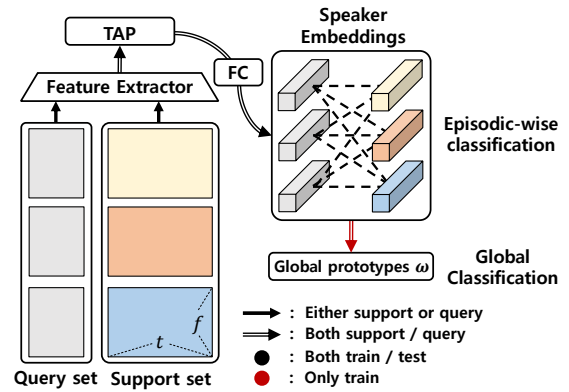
TAP

Feature Extractor

FC

Speaker Embeddings

Episodic-wise classification

Global prototypes $\omega$

Global Classification

$f$

$t$

Query set

Support set

: Either support or query

: Both support / query

: Both train / test

: Only train